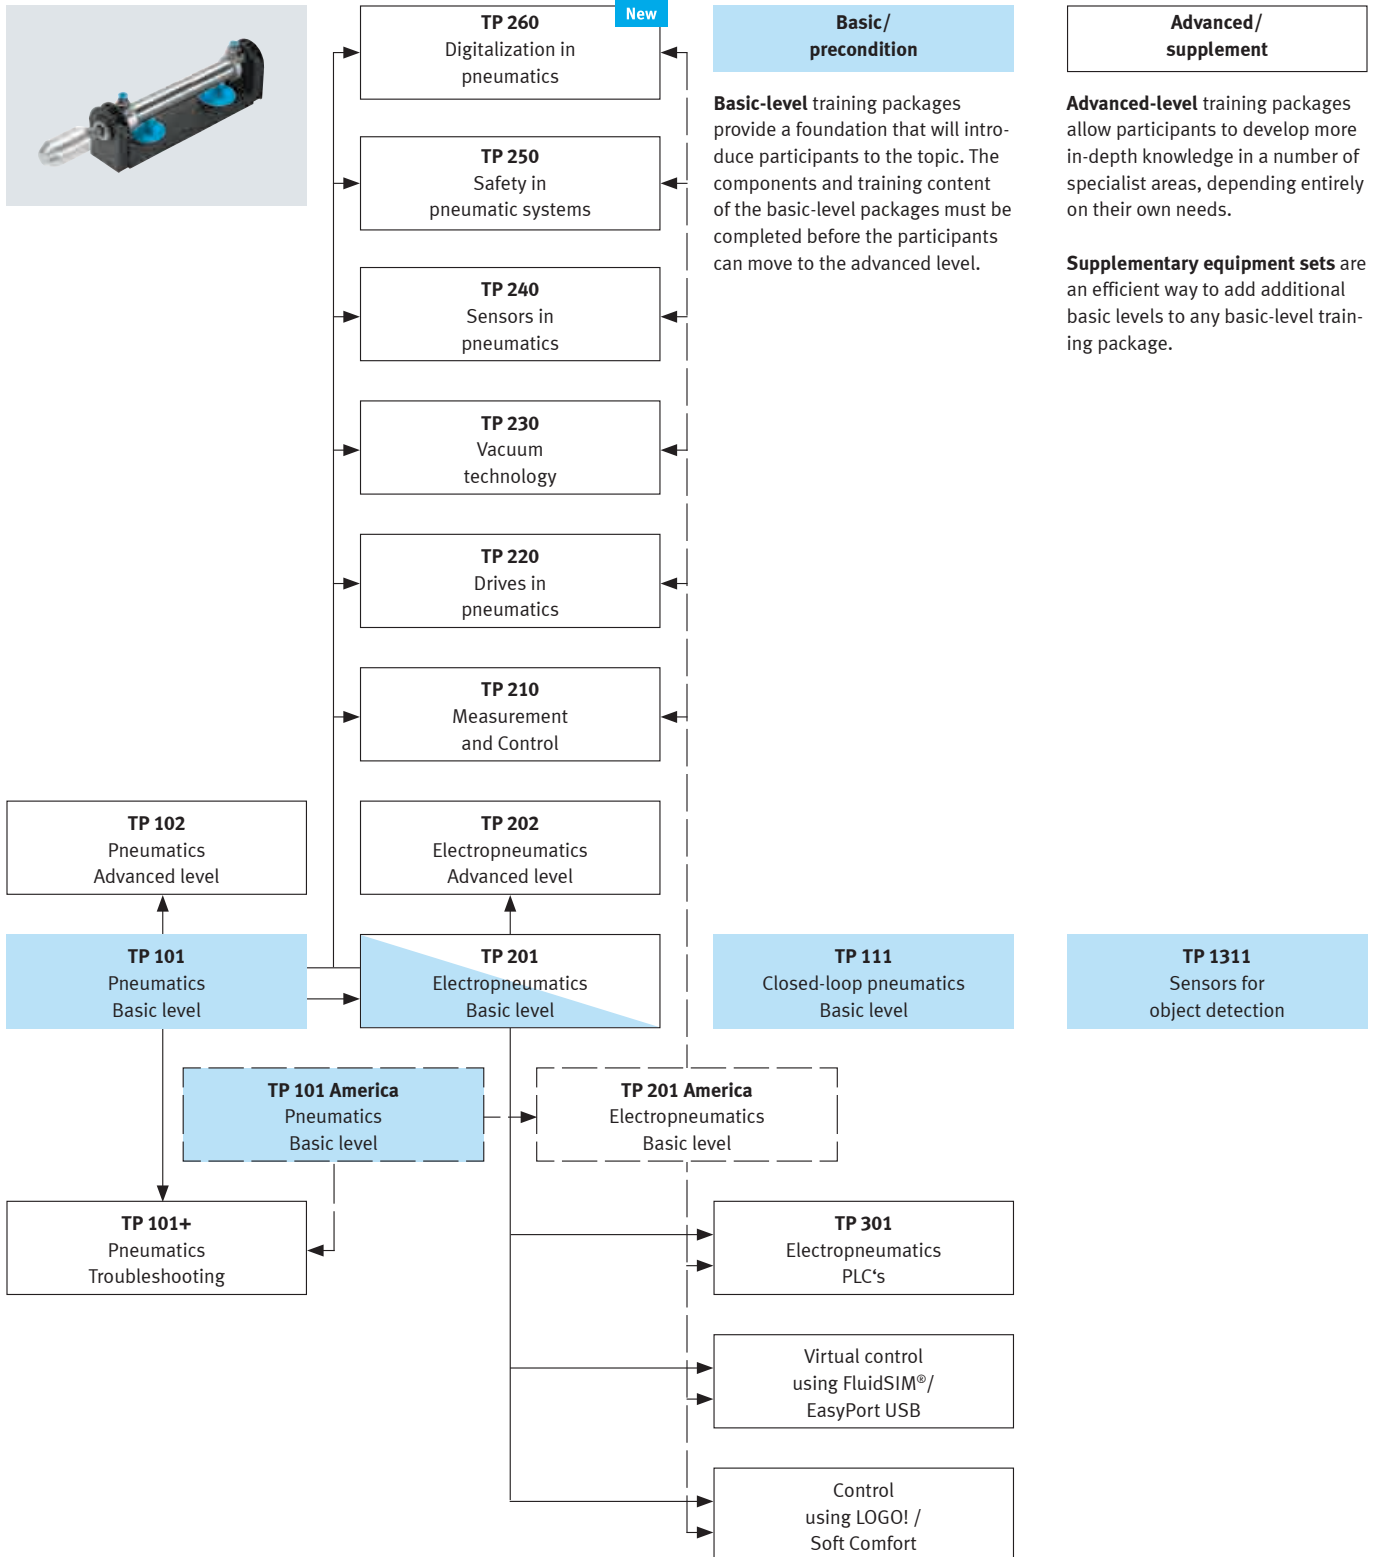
TP 260
Digitalization in pneumatics
New

Basic/ precondition

Advanced/ supplement

**Basic-level** training packages provide a foundation that will introduce participants to the topic. The components and training content of the basic-level packages must be completed before the participants can move to the advanced level.

**Advanced-level** training packages allow participants to develop more in-depth knowledge in a number of specialist areas, depending entirely on their own needs.

**Supplementary equipment sets** are an efficient way to add additional basic levels to any basic-level training package.

TP 250
Safety in pneumatic systems

TP 240
Sensors in pneumatics

TP 230
Vacuum technology

TP 220
Drives in pneumatics

TP 210
Measurement and Control

TP 102
Pneumatics
Advanced level

TP 202
Electropneumatics
Advanced level

TP 101
Pneumatics
Basic level

TP 201
Electropneumatics
Basic level

TP 111
Closed-loop pneumatics
Basic level

TP 1311
Sensors for object detection

TP 101 America
Pneumatics
Basic level

TP 201 America
Electropneumatics
Basic level

TP 101+
Pneumatics
Troubleshooting

TP 301
Electropneumatics
PLC‘s

Virtual control using FluidSIM®/ EasyPort USB

Control using LOGO! / Soft Comfort